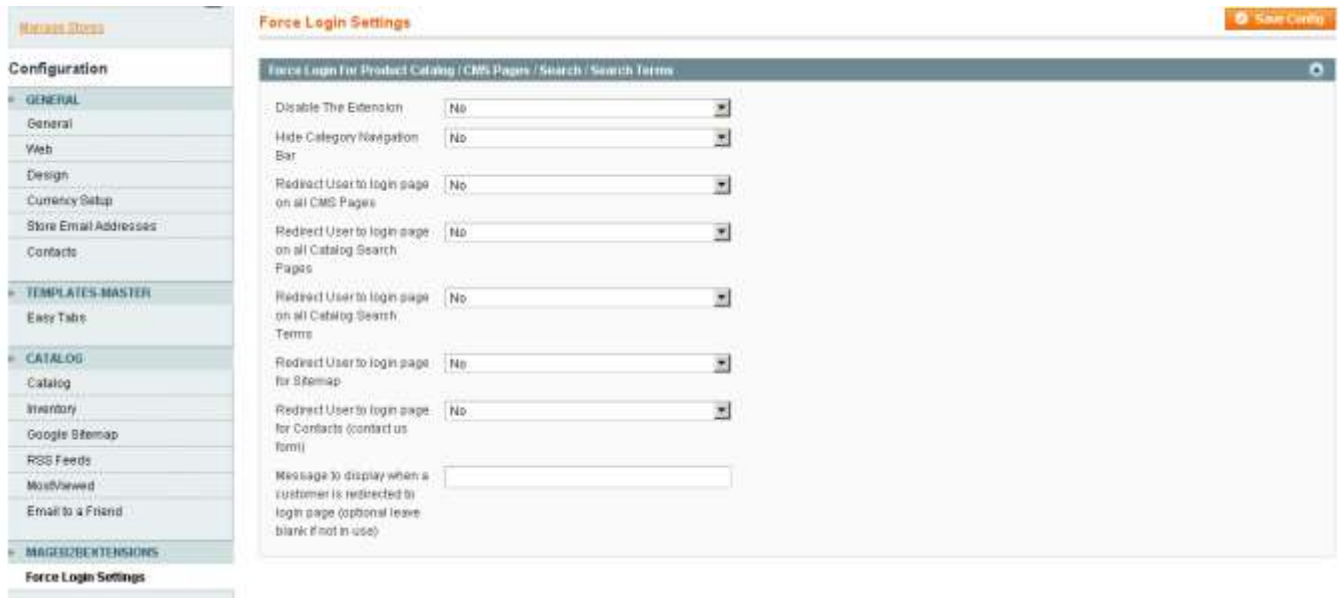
Manage Stores

Configuration

GENERAL
General
Web
Design
Currency Setup
Store Email Addresses
Contacts

TEMPLATES-MASTER
Easy Tabs

CATALOG
Catalog
Inventory
Google Sitemap
RSS Feeds
MostViewed
Email to a Friend

MAGE2EXTENSIONS
Force Login Settings

Force Login Settings

Save Config

Force Login For Product Catalog / CMS Pages / Search / Search Terms

Disable The Extension | No
Hide Category Navigation Bar | No
Redirect User to login page on all CMS Pages | No
Redirect User to login page on all Catalog Search Pages | No
Redirect User to login page on all Catalog Search Terms | No
Redirect User to login page for Sitemap | No
Redirect User to login page for Contacts (contact us form) | No
Message to display when a customer is redirected to login page (optional leave blank if not in use)